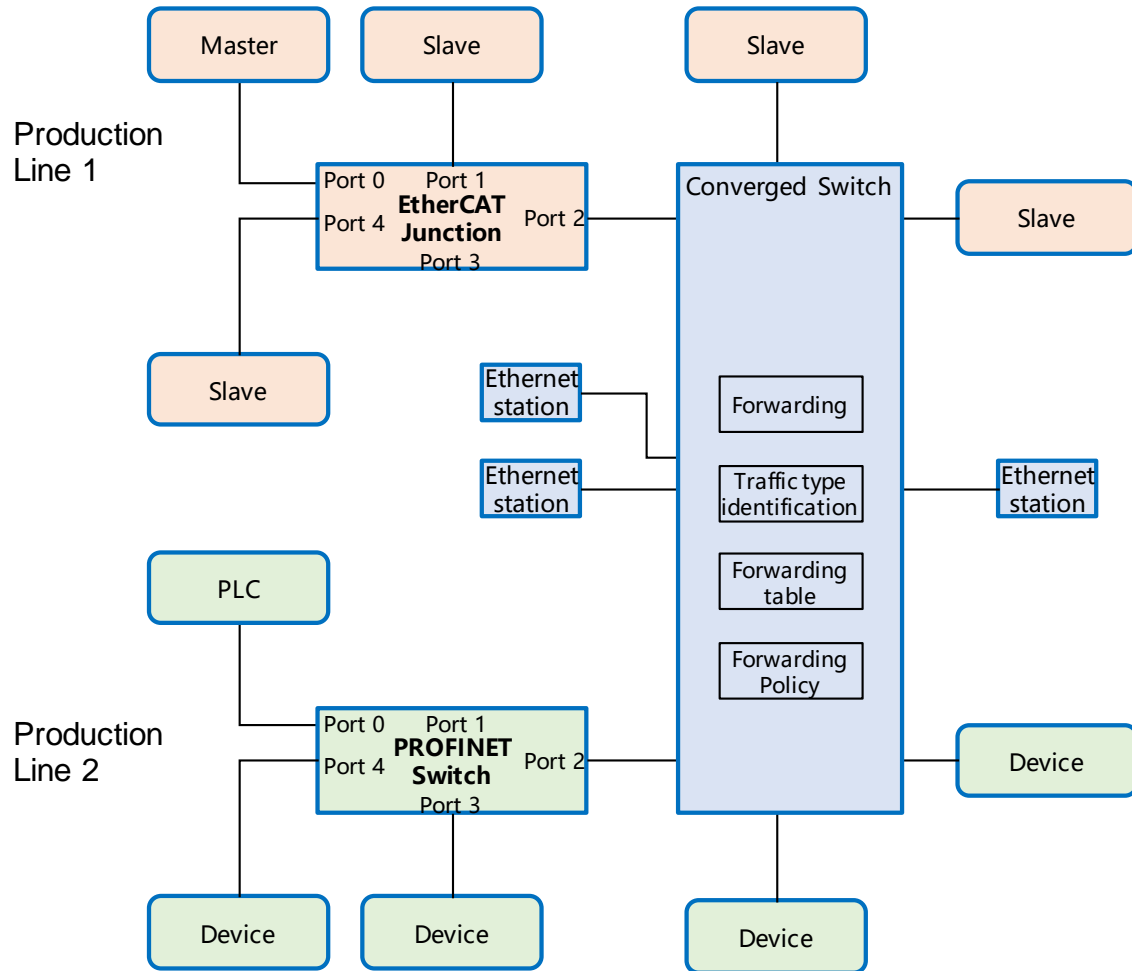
Master

Slave

Slave

Production Line 1

Port 0 Port 1
Port 4 **EtherCAT Junction** Port 2
Port 3

Converged Switch

Slave

Slave

Ethernet station

Forwarding

Ethernet station

Traffic type identification

Ethernet station

PLC

Forwarding table

Forwarding Policy

Production Line 2

Port 0 Port 1
Port 4 **PROFINET Switch** Port 2
Port 3

Device

Device

Device

Device